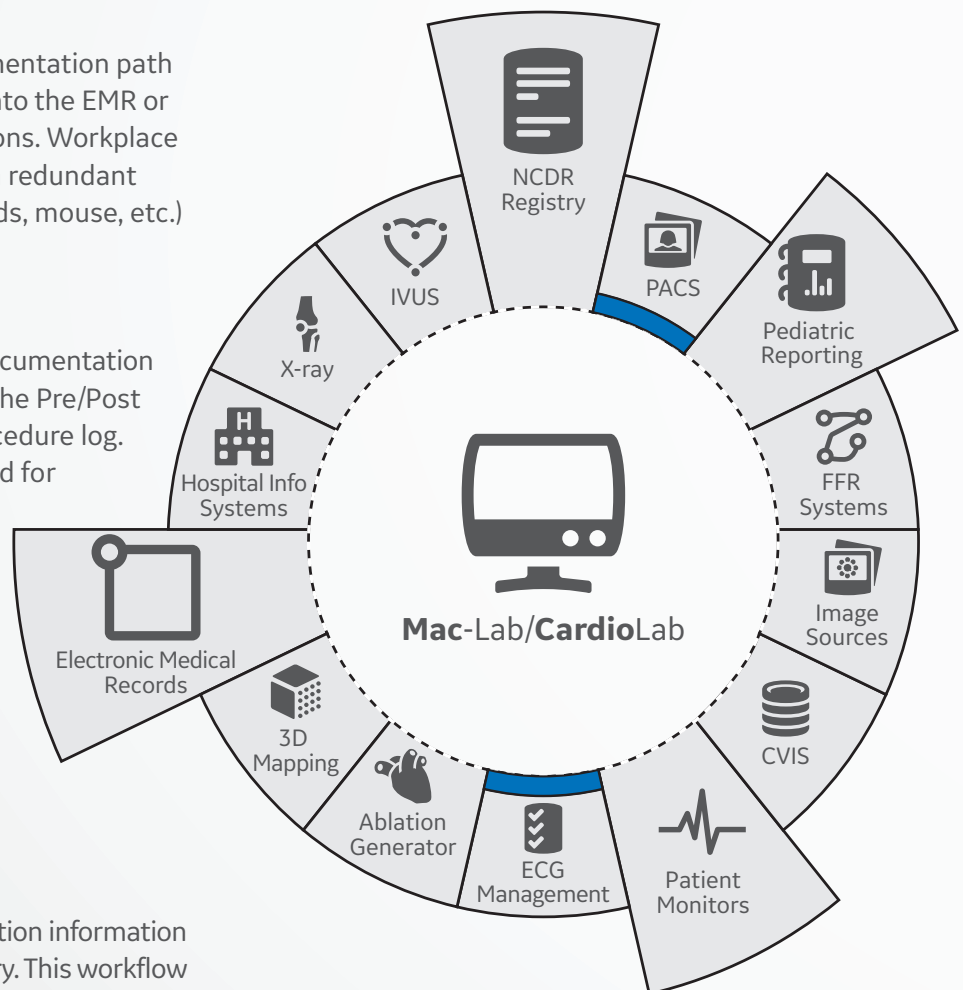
mentation path
nto the EMR or
ons. Workplace
redundant
ds, mouse, etc.)

cumentation
he Pre/Post
cedure log.
d for

tion information
y. This workflow

NCDR Registry

PACS

Pediatric Reporting

FFR Systems

Image Sources

CVIS

Patient Monitors

ECG Management

Ablation Generator

3D Mapping

Electronic Medical Records

Hospital Info Systems

X-ray

IVUS

Mac-Lab/CardioLab